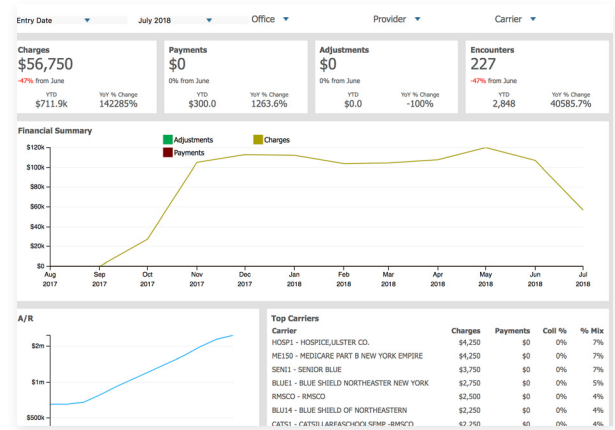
Entry Date ▼ July 2018 ▼ Office ▼ Provider ▼ Carrier ▼

Charges
$56,750
-47% from June
YTD $711.9k
YoY % Change 142285%

Payments
$0
0% from June
YTD $300.0
YoY % Change 1263.6%

Adjustments
$0
0% from June
YTD $0.0
YoY % Change -100%

Encounters
227
-47% from June
YTD 2,848
YoY % Change 40585.7%

Financial Summary
Adjustments
Charges
Payments
$120k
$100k
$80k
$60k
$40k
$20k
$0
Aug 2017
Sep 2017
Oct 2017
Nov 2017
Dec 2017
Jan 2018
Feb 2018
Mar 2018
Apr 2018
May 2018
Jun 2018
Jul 2018

A/R
$2m
$1m
$500k

Top Carriers

| Carrier | Charges | Payments | Coll % | % Mix |
|---|---|---|---|---|
| HOSP1 - HOSPICE,ULSTER CO. | $4,250 | $0 | 0% | 7% |
| ME150 - MEDICARE PART B NEW YORK EMPIRE | $4,250 | $0 | 0% | 7% |
| SEN11 - SENIOR BLUE | $3,750 | $0 | 0% | 7% |
| BLUE1 - BLUE SHIELD NORTHEASTER NEW YORK | $2,750 | $0 | 0% | 5% |
| RMSCO - RMSCO | $2,500 | $0 | 0% | 4% |
| BLU14 - BLUE SHIELD OF NORTHEASTERN | $2,250 | $0 | 0% | 4% |
| CATS1 - CATSILLAREASCHOOLSEMP -RMSCO | $2,250 | $0 | 0% | 4% |